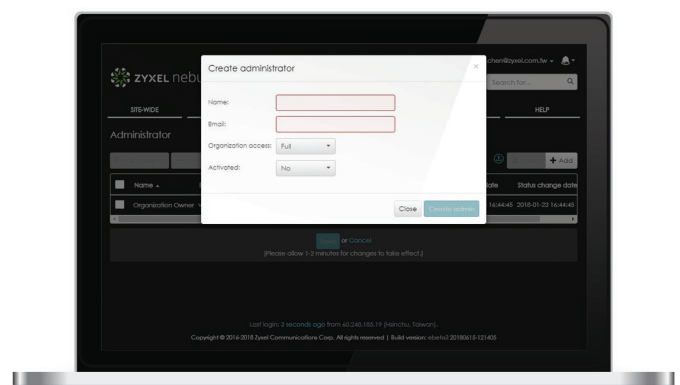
ZYXEL nebu

chen@zyxel.com.tw

Search for...

SITE-WIDE

HELP

Administrator

+ Add

Name

ate

Status change date

Organization Owner

16:44:45

2018-01-23 16:44:45

Create administrator

×

Name:

Email:

Organization access:

Full

Activated:

No

Close

Create admin

Save or Cancel

(Please allow 1-2 minutes for changes to take effect.)

Last login: 3 seconds ago from 60.248.155.19 (Hsinchu, Taiwan).

Copyright © 2016-2018 Zyxel Communications Corp. All rights reserved | Build version: ebeta3 20180615-121405